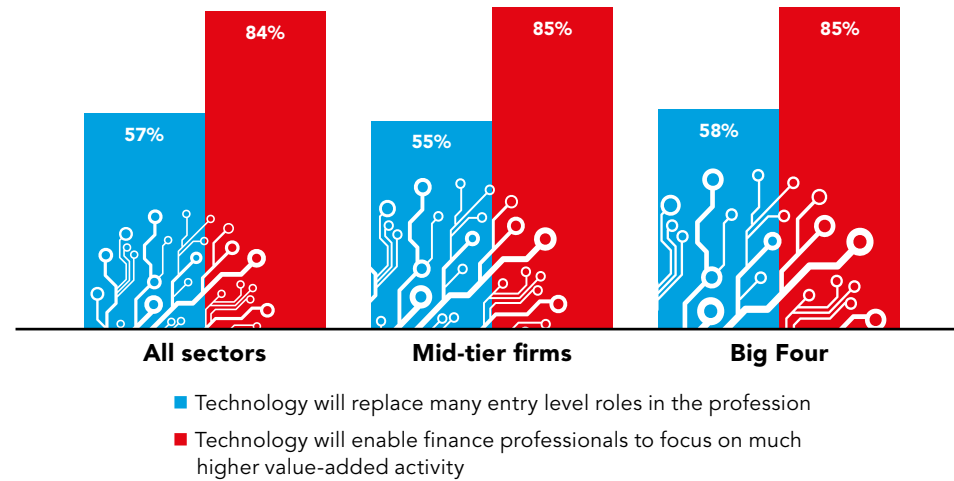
57%
84%
55%
85%
58%
85%

All sectors
Mid-tier firms
Big Four

■ Technology will replace many entry level roles in the profession
■ Technology will enable finance professionals to focus on much higher value-added activity